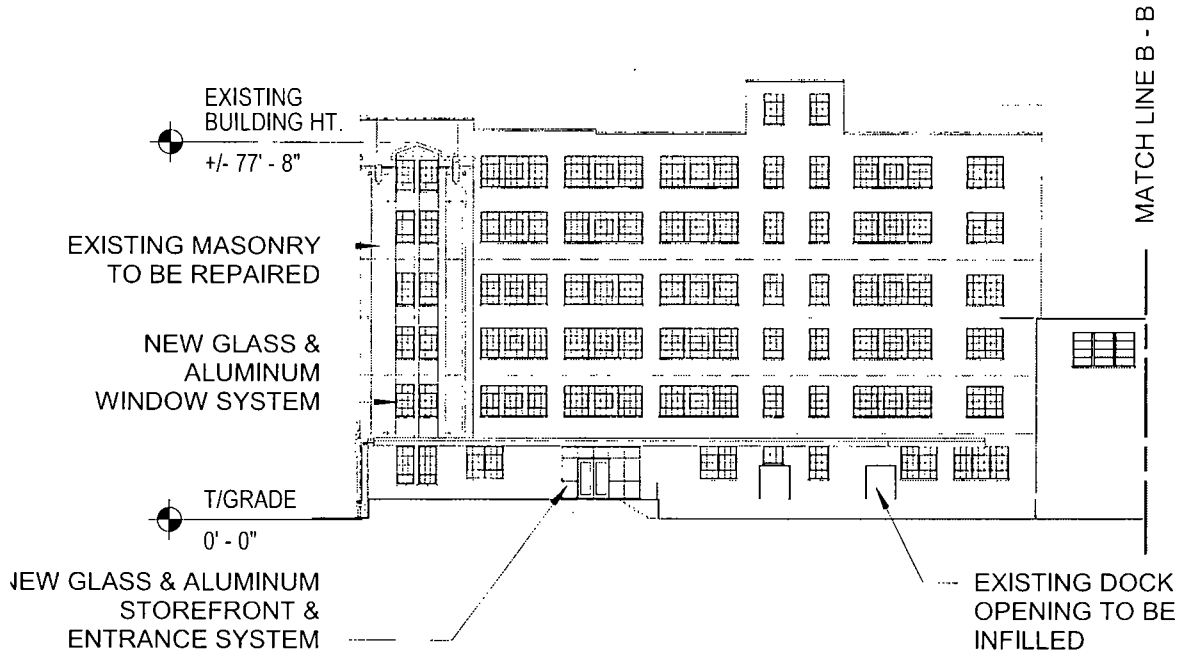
EXISTING BUILDING HT.
+/- 77' - 8"

MATCH LINE B - B

EXISTING MASONRY TO BE REPAIRED

NEW GLASS & ALUMINUM WINDOW SYSTEM

T/GRADE
0' - 0"

NEW GLASS & ALUMINUM STOREFRONT & ENTRANCE SYSTEM

EXISTING DOCK OPENING TO BE INFILLED